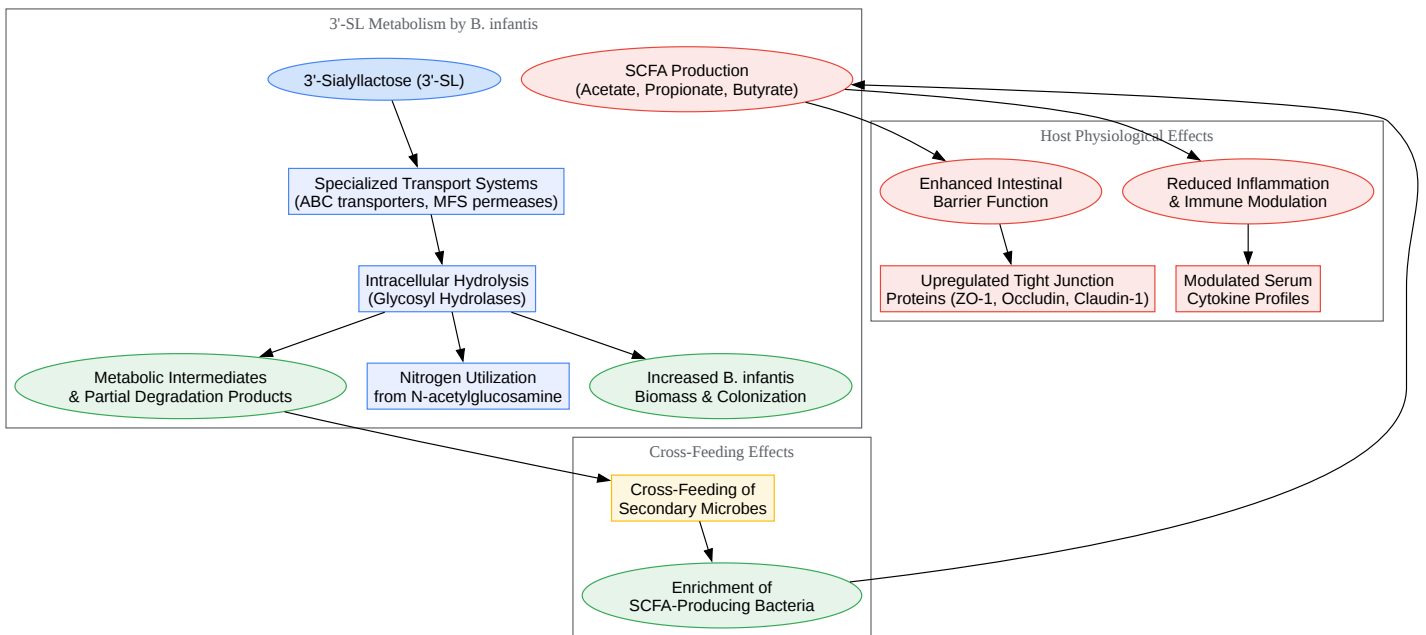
3'-SL Metabolism by B. infantis

3'-Sialyllactose (3'-SL)

SCFA Production
(Acetate, Propionate, Butyrate)

Specialized Transport Systems
(ABC transporters, MFS permeases)

Intracellular Hydrolysis
(Glycosyl Hydrolases)

Metabolic Intermediates
& Partial Degradation Products

Nitrogen Utilization
from N-acetylglucosamine

Increased B. infantis
Biomass & Colonization

Host Physiological Effects

Enhanced Intestinal
Barrier Function

Reduced Inflammation
& Immune Modulation

Upregulated Tight Junction
Proteins (ZO-1, Occludin, Claudin-1)

Modulated Serum
Cytokine Profiles

Cross-Feeding Effects

Cross-Feeding of
Secondary Microbes

Enrichment of
SCFA-Producing Bacteria